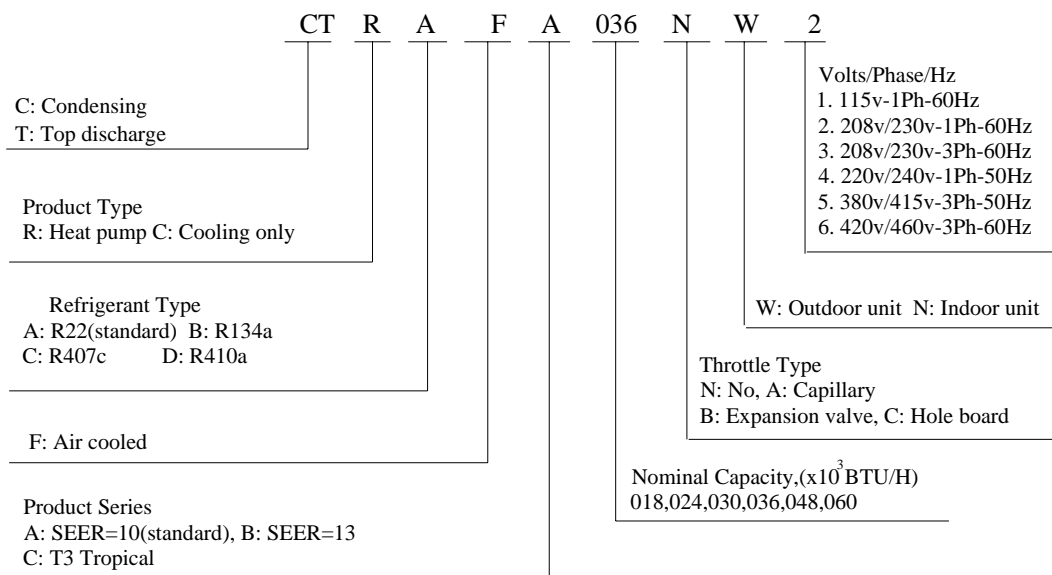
CT R A F A 036 N W 2

C: Condensing
T: Top discharge

Product Type
R: Heat pump C: Cooling only

Refrigerant Type
A: R22(standard) B: R134a
C: R407c D: R410a

F: Air cooled

Product Series
A: SEER=10(standard), B: SEER=13
C: T3 Tropical

Volts/Phase/Hz
1. 115v-1Ph-60Hz
2. 208v/230v-1Ph-60Hz
3. 208v/230v-3Ph-60Hz
4. 220v/240v-1Ph-50Hz
5. 380v/415v-3Ph-50Hz
6. 420v/460v-3Ph-60Hz

W: Outdoor unit N: Indoor unit

Throttle Type
N: No, A: Capillary
B: Expansion valve, C: Hole board

Nominal Capacity,($x10^3$BTU/H)
018,024,030,036,048,060